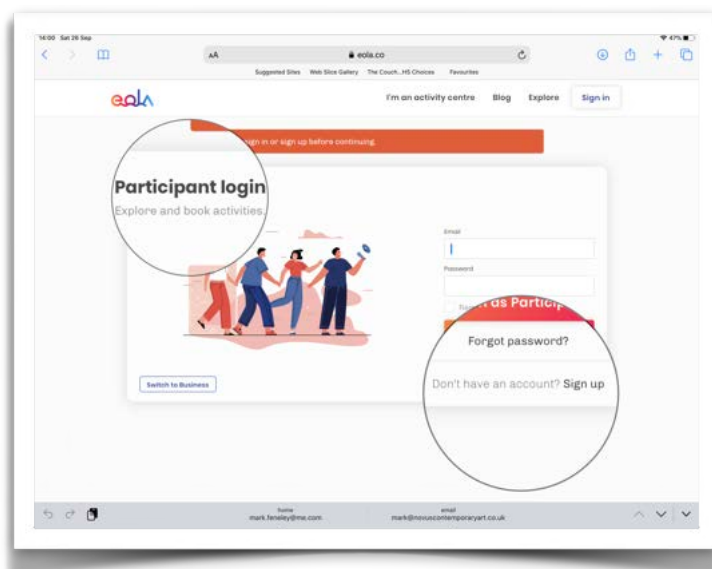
14:00 Sat 26 Sep

47%

AA

eola.co

Suggested Sites Web Slice Gallery The Couch...HS Choices Favourites

eola

I'm an activity centre Blog Explore Sign in

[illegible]gn in or sign up before continuing.

Participant login

Explore and book activities.

Email

Password

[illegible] as Particip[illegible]

Forgot password?

Don't have an account? Sign up

Switch to Business

home
mark.feneley@me.com

email
mark@novuscontemporaryart.co.uk